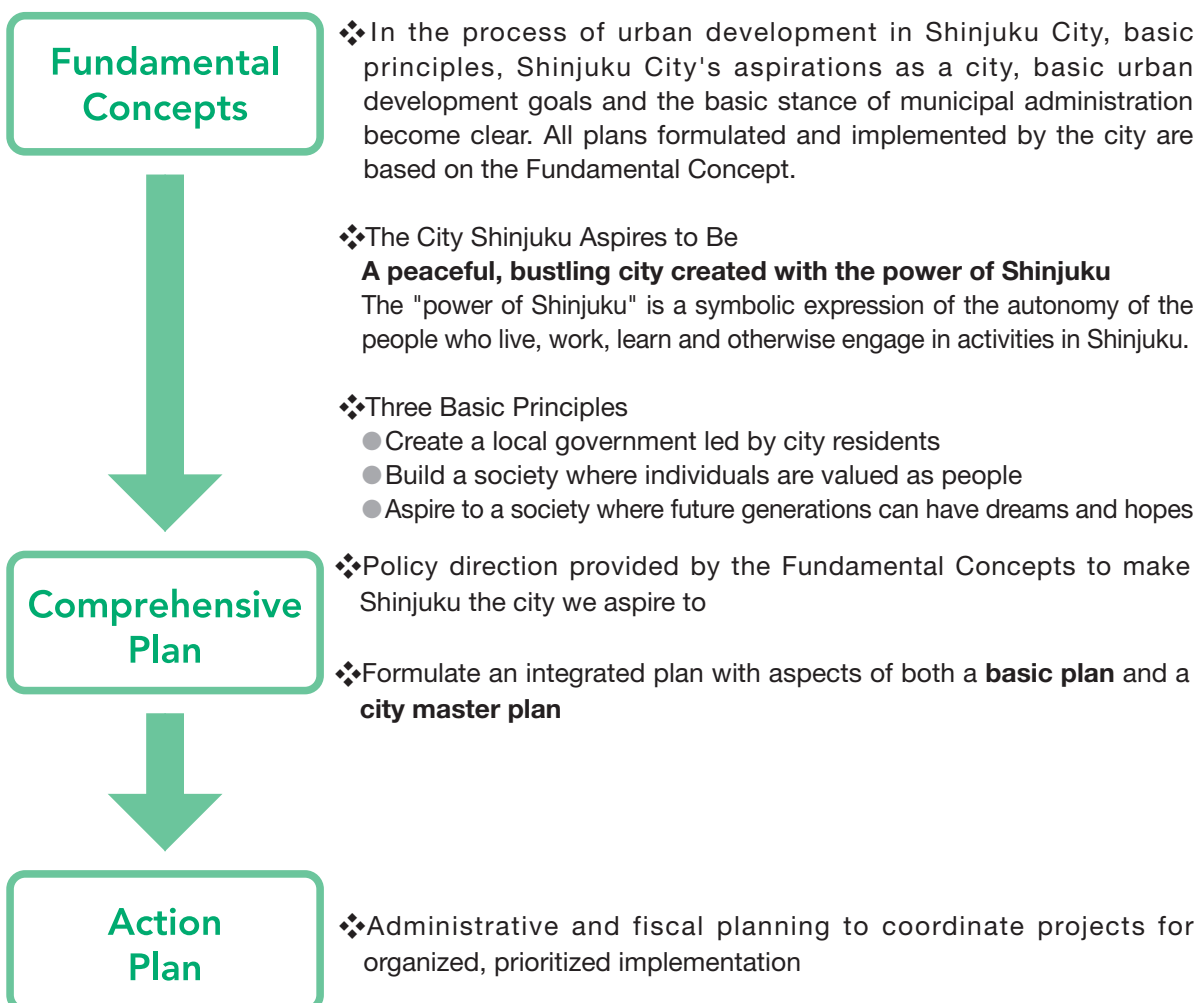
Fundamental Concepts

❖In the process of urban development in Shinjuku City, basic principles, Shinjuku City's aspirations as a city, basic urban development goals and the basic stance of municipal administration become clear. All plans formulated and implemented by the city are based on the Fundamental Concept.

❖The City Shinjuku Aspires to Be
**A peaceful, bustling city created with the power of Shinjuku**
The "power of Shinjuku" is a symbolic expression of the autonomy of the people who live, work, learn and otherwise engage in activities in Shinjuku.

❖Three Basic Principles
●Create a local government led by city residents
●Build a society where individuals are valued as people
●Aspire to a society where future generations can have dreams and hopes

Comprehensive Plan

❖Policy direction provided by the Fundamental Concepts to make Shinjuku the city we aspire to

❖Formulate an integrated plan with aspects of both a **basic plan** and a **city master plan**

Action Plan

❖Administrative and fiscal planning to coordinate projects for organized, prioritized implementation